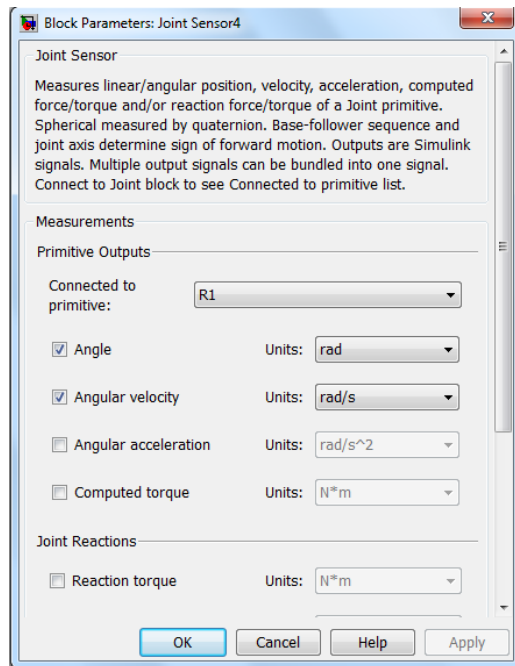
Block Parameters: Joint Sensor4

Joint Sensor

Measures linear/angular position, velocity, acceleration, computed force/torque and/or reaction force/torque of a Joint primitive. Spherical measured by quaternion. Base-follower sequence and joint axis determine sign of forward motion. Outputs are Simulink signals. Multiple output signals can be bundled into one signal. Connect to Joint block to see Connected to primitive list.

Measurements

Primitive Outputs

Connected to primitive: R1

Angle Units: rad

Angular velocity Units: rad/s

Angular acceleration Units: rad/s^2

Computed torque Units: N*m

Joint Reactions

Reaction torque Units: N*m

OK Cancel Help Apply